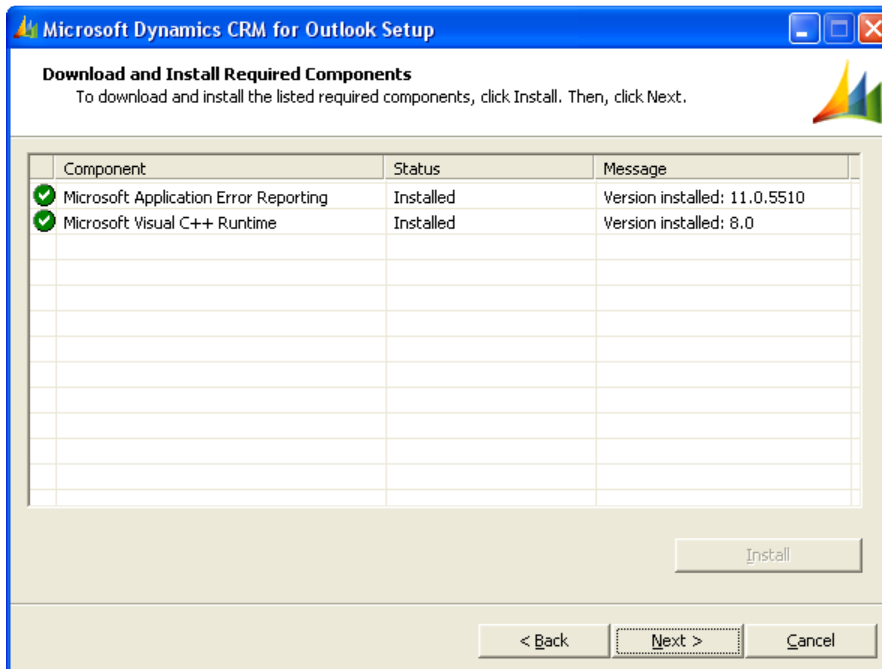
Microsoft Dynamics CRM for Outlook Setup

Download and Install Required Components
To download and install the listed required components, click Install. Then, click Next.

| Component | Status | Message |
|---|---|---|
| Microsoft Application Error Reporting | Installed | Version installed: 11.0.5510 |
| Microsoft Visual C++ Runtime | Installed | Version installed: 8.0 |

Install

< Back  Next >  Cancel